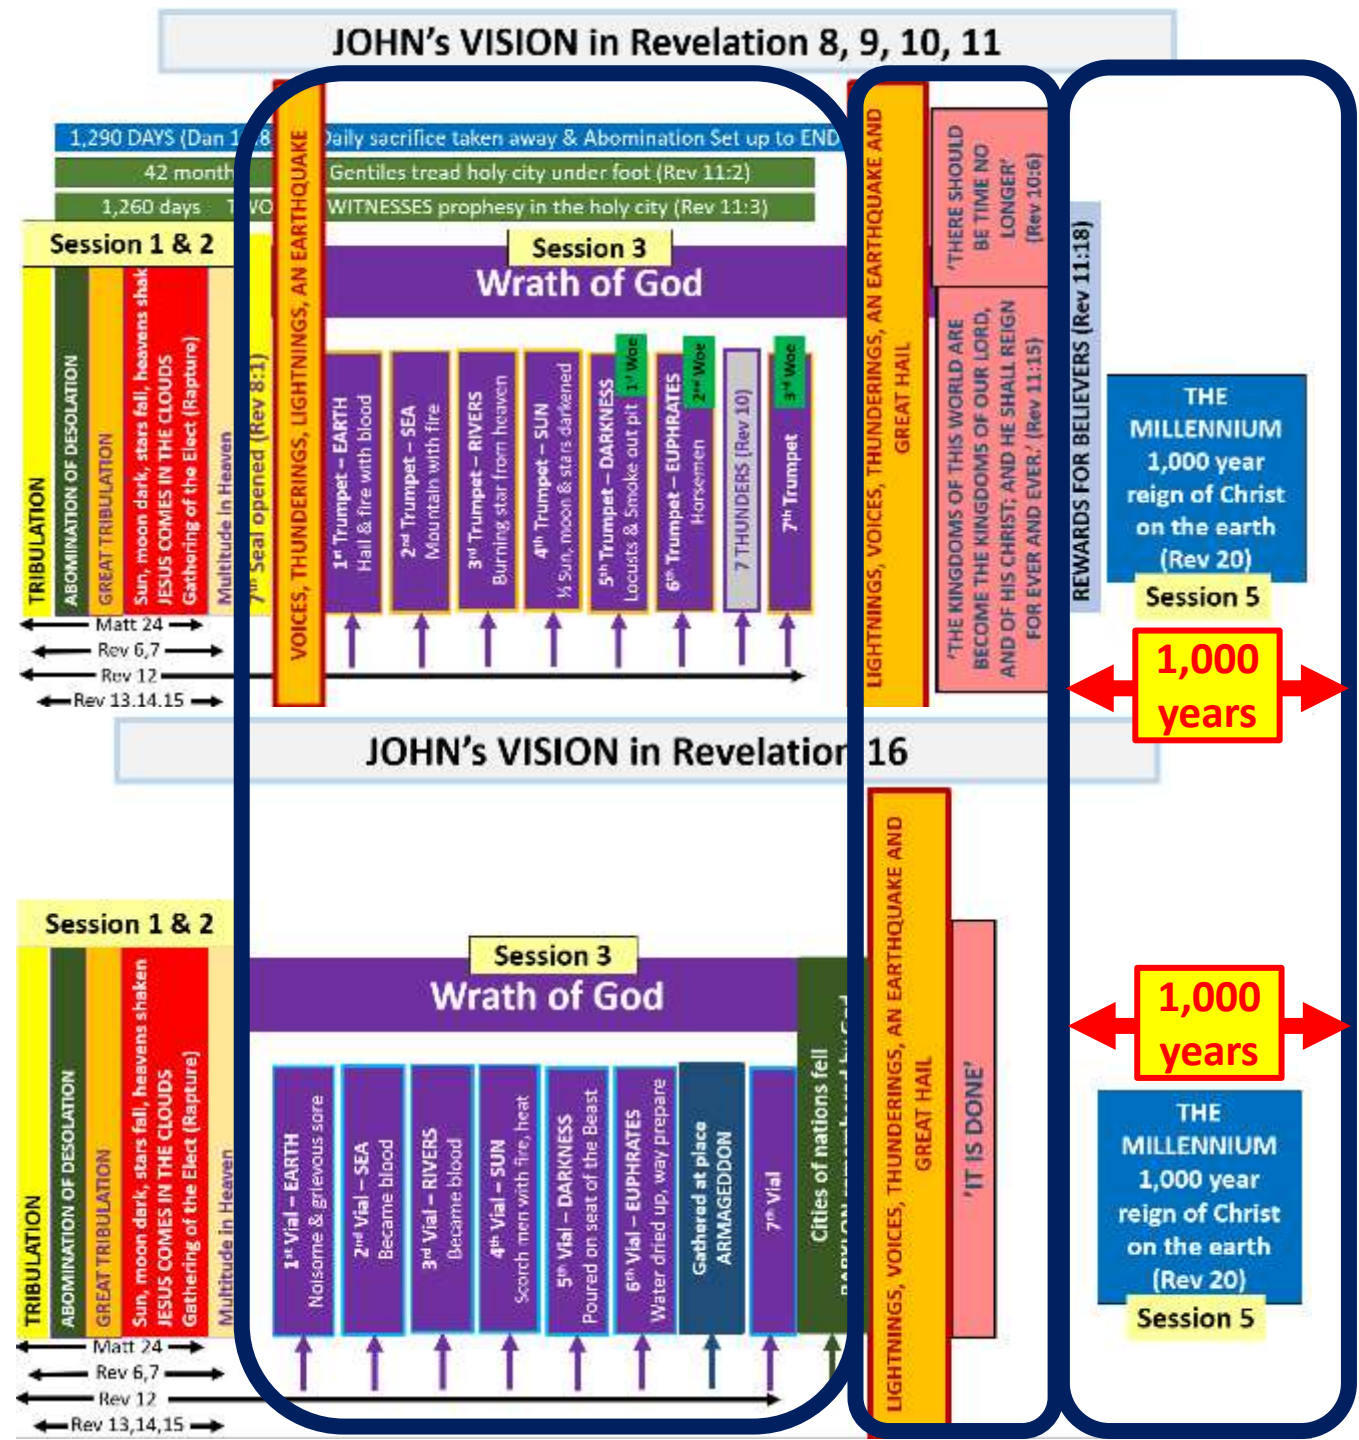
JOHN's VISION in Revelation 8, 9, 10, 11

1,290 DAYS (Dan 1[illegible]8 Daily sacrifice taken away & Abomination Set up to END

42 month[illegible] Gentiles tread holy city under foot (Rev 11:2)

1,260 days T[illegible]WO WITNESSES prophesy in the holy city (Rev 11:3)

Session 1 & 2

TRIBULATION

ABOMINATION OF DESOLATION

GREAT TRIBULATION

Sun, moon dark, stars fall, heavens shak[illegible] JESUS COMES IN THE CLOUDS Gathering of the Elect (Rapture)

Multitude in Heaven

7th Seal opened (Rev 8:1)

VOICES, THUNDERINGS, LIGHTNINGS, AN EARTHQUAKE

Session 3

Wrath of God

1st Trumpet – EARTH Hail & fire with blood

2nd Trumpet – SEA Mountain with fire

3rd Trumpet – RIVERS Burning star from heaven

4th Trumpet – SUN ⅓ Sun, moon & stars darkened

5th Trumpet – DARKNESS Locusts & Smoke out pit

1st Woe

6th Trumpet – EUPHRATES Horsemen

2nd Woe

7 THUNDERS (Rev 10)

3rd Woe

7th Trumpet

Matt 24

Rev 6,7

Rev 12

Rev 13,14,15

LIGHTNINGS, VOICES, THUNDERINGS, AN EARTHQUAKE AND GREAT HAIL

'THERE SHOULD BE TIME NO LONGER' (Rev 10:6)

'THE KINGDOMS OF THIS WORLD ARE BECOME THE KINGDOMS OF OUR LORD, AND OF HIS CHRIST; AND HE SHALL REIGN FOR EVER AND EVER.' (Rev 11:15)

REWARDS FOR BELIEVERS (Rev 11:18)

THE MILLENNIUM 1,000 year reign of Christ on the earth (Rev 20)

Session 5

1,000 years

JOHN's VISION in Revelation 16

Session 1 & 2

TRIBULATION

ABOMINATION OF DESOLATION

GREAT TRIBULATION

Sun, moon dark, stars fall, heavens shaken JESUS COMES IN THE CLOUDS Gathering of the Elect (Rapture)

Multitude in Heaven

Session 3

Wrath of God

1st Vial – EARTH Noisome & grievous sore

2nd Vial – SEA Became blood

3rd Vial – RIVERS Became blood

4th Vial – SUN Scorch men with fire, heat

5th Vial – DARKNESS Poured on seat of the Beast

6th Vial – EUPHRATES Water dried up, way prepare

Gathered at place ARMAGEDDON

7th Vial

Cities of nations fell BABYLON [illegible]

LIGHTNINGS, VOICES, THUNDERINGS, AN EARTHQUAKE AND GREAT HAIL

'IT IS DONE'

1,000 years

THE MILLENNIUM 1,000 year reign of Christ on the earth (Rev 20)

Session 5

Matt 24

Rev 6,7

Rev 12

Rev 13,14,15